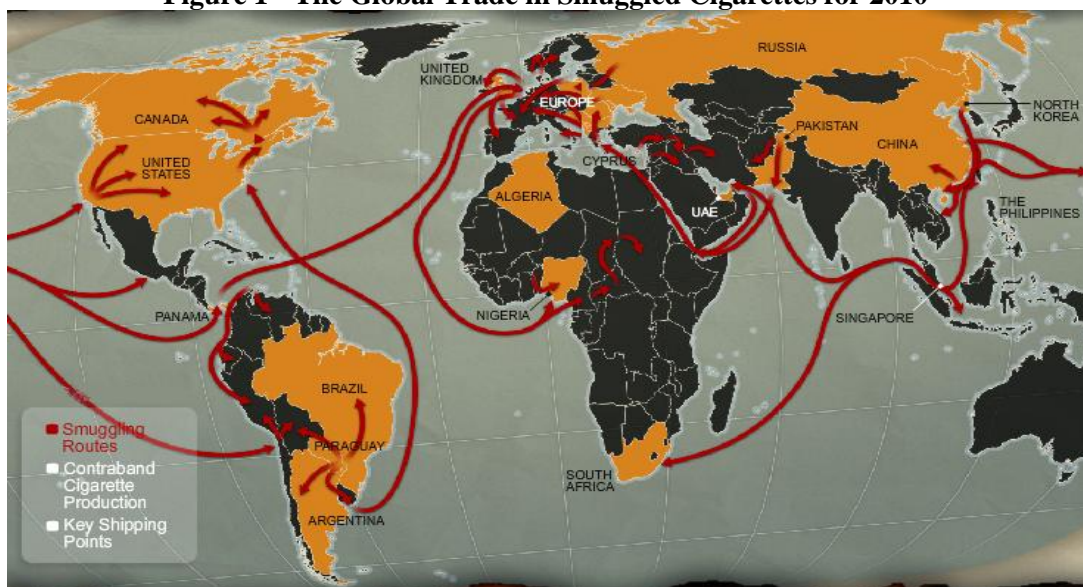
Figure 1 - The Global Trade in Smuggled Cigarettes for 2010

RUSSIA
UNITED KINGDOM
EUROPE
NORTH KOREA
CANADA
PAKISTAN
CHINA
UNITED STATES
CYPRUS
ALGERIA
UAE
THE PHILIPPINES
PANAMA
NIGERIA
SINGAPORE
BRAZIL
PARAGUAY
SOUTH AFRICA
ARGENTINA

Smuggling Routes
Contraband Cigarette Production
Key Shipping Points